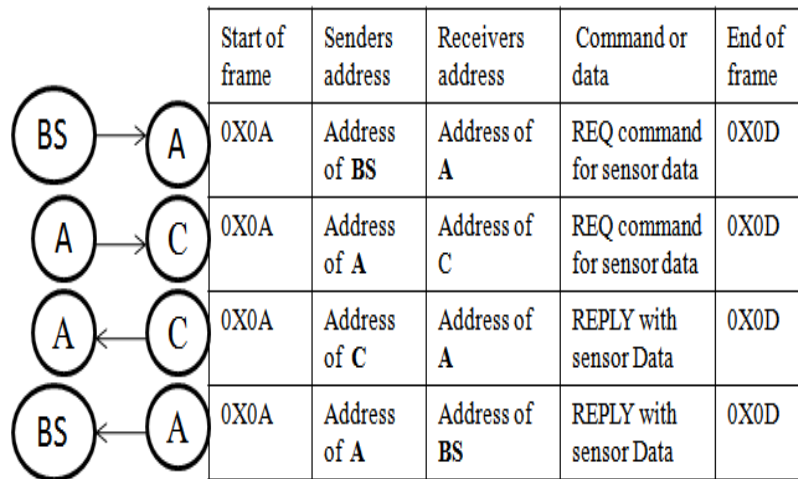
| | Start of frame | Senders address | Receivers address | Command or data | End of frame |
|---|---|---|---|---|---|
| BS → A | 0X0A | Address of **BS** | Address of **A** | REQ command for sensor data | 0X0D |
| A → C | 0X0A | Address of **A** | Address of C | REQ command for sensor data | 0X0D |
| A ← C | 0X0A | Address of **C** | Address of **A** | REPLY with sensor Data | 0X0D |
| BS ← A | 0X0A | Address of **A** | Address of **BS** | REPLY with sensor Data | 0X0D |